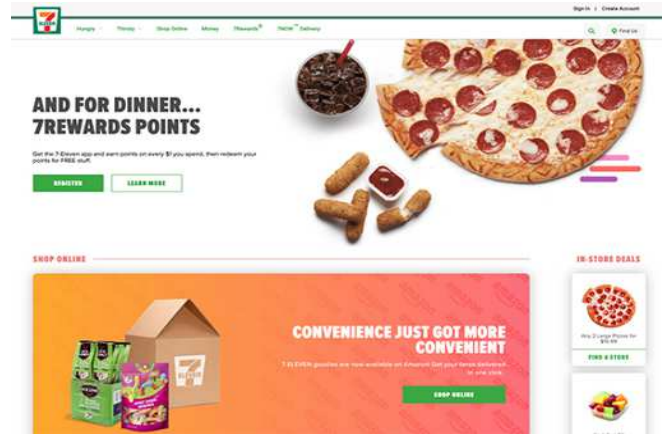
Sign In | Create Account

Hungry Thirsty Shop Online Money 7Rewards® 7NOW™ Delivery

Find Us

AND FOR DINNER... 7REWARDS POINTS

Get the 7-Eleven app and earn points on every $1 you spend, then redeem your points for FREE stuff.

REGISTER

LEARN MORE

SHOP ONLINE

IN-STORE DEALS

CONVENIENCE JUST GOT MORE CONVENIENT

7-ELEVEN goodies are now available on Amazon. Get your faves delivered in one click.

SHOP ONLINE

Any 2 Large Pizzas for $15.99

FIND A STORE